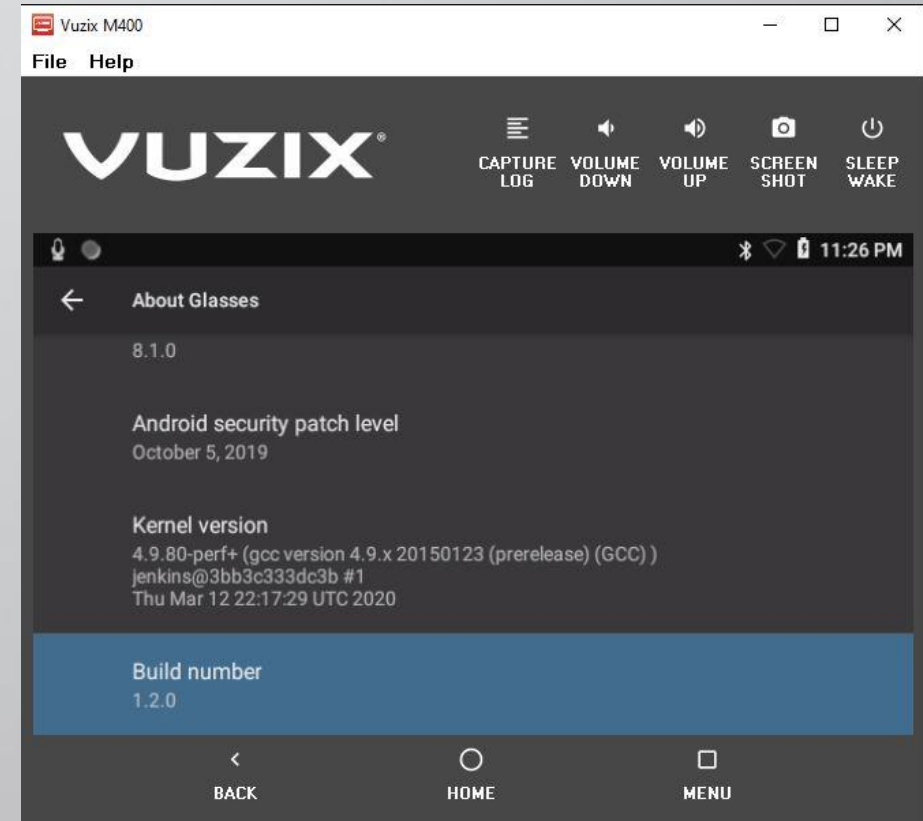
Vuzix M400

File Help

VUZIX

CAPTURE LOG
VOLUME DOWN
VOLUME UP
SCREEN SHOT
SLEEP WAKE

11:26 PM

About Glasses

8.1.0

Android security patch level
October 5, 2019

Kernel version
4.9.80-perf+ (gcc version 4.9.x 20150123 (prerelease) (GCC) )
jenkins@3bb3c333dc3b #1
Thu Mar 12 22:17:29 UTC 2020

Build number
1.2.0

BACK
HOME
MENU